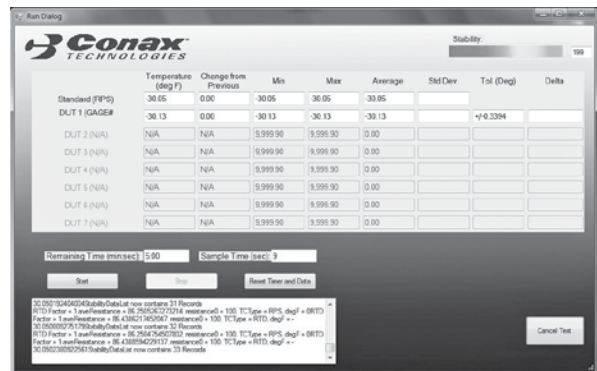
Run Dialog

Conax TECHNOLOGIES

Stability:

199

| | Temperature (deg F) | Change from Previous | Min | Max | Average | Std Dev | Tol (Deg) | Delta |
|---|---|---|---|---|---|---|---|---|
| Standard (RPS) | -30.05 | 0.00 | -30.05 | -30.05 | -30.05 | | | |
| DUT 1 (GAGE# | -30.13 | 0.00 | -30.13 | -30.13 | -30.13 | | +/-0.3394 | |
| DUT 2 (N/A) | N/A | N/A | 9,999.90 | 9,999.90 | 0.00 | | | |
| DUT 3 (N/A) | N/A | N/A | 9,999.90 | 9,999.90 | 0.00 | | | |
| DUT 4 (N/A) | N/A | N/A | 9,999.90 | 9,999.90 | 0.00 | | | |
| DUT 5 (N/A) | N/A | N/A | 9,999.90 | 9,999.90 | 0.00 | | | |
| DUT 6 (N/A) | N/A | N/A | 9,999.90 | 9,999.90 | 0.00 | | | |
| DUT 7 (N/A) | N/A | N/A | 9,999.90 | 9,999.90 | 0.00 | | | |

Remaining Time (min:sec) 5:00

Sample Time (sec) 9

Start

Stop

Reset Timer and Data

30.0501924040349StabilityDataList now contains 31 Records
RTD Factor = 1.aveResistance = 86.2585262732 resistance0 = 100. TCType = RPS, degF = 0RTD Factor = 1.aveResistance = 86.4386217452067 resistance0 = 100. TCType = RTD, degF = -30.050000275179StabilityDataList now contains 32 Records
RTD Factor = 1.aveResistance = 86.2584754507832 resistance0 = 100. TCType = RPS, degF = 0RTD Factor = 1.aveResistance = 86.4388594229137 resistance0 = 100. TCType = RTD, degF = -30.0502380922561StabilityDataList now contains 33 Records

Cancel Test